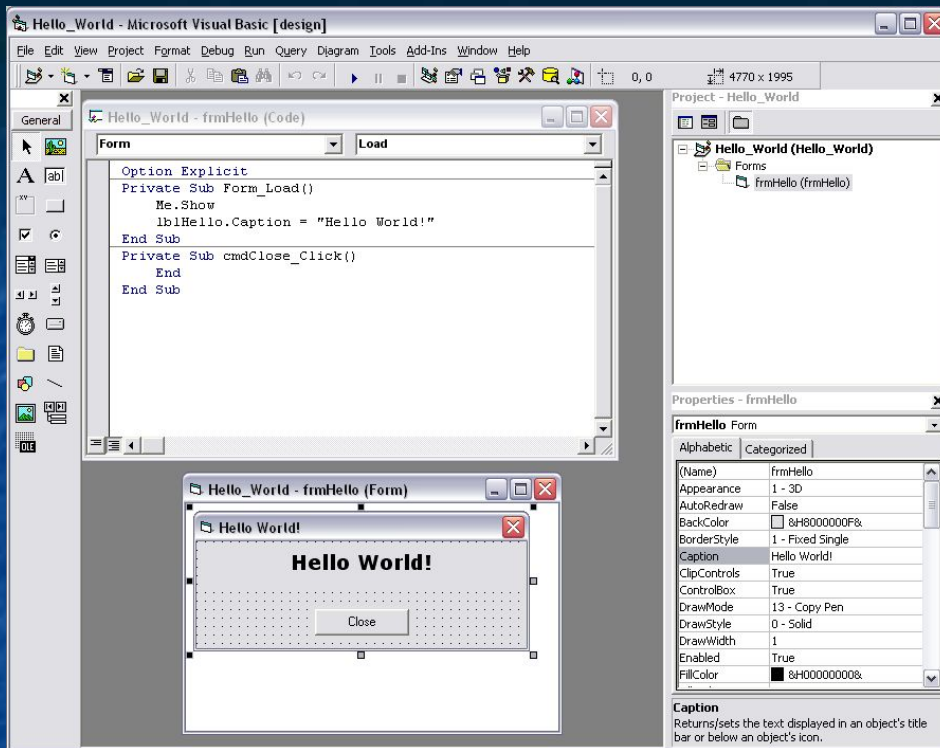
Hello_World - Microsoft Visual Basic [design]

File Edit View Project Format Debug Run Query Diagram Tools Add-Ins Window Help

0, 0

4770 x 1995

General

Hello_World - frmHello (Code)

Form

Load

Option Explicit
Private Sub Form_Load()
Me.Show
lblHello.Caption = "Hello World!"
End Sub
Private Sub cmdClose_Click()
End
End Sub

Project - Hello_World

Hello_World (Hello_World)
Forms
frmHello (frmHello)

Hello_World - frmHello (Form)

Hello World!

Hello World!

Close

Properties - frmHello

frmHello Form

Alphabetic Categorized

| | |
|---|---|
| (Name) | frmHello |
| Appearance | 1 - 3D |
| AutoRedraw | False |
| BackColor | &H8000000F& |
| BorderStyle | 1 - Fixed Single |
| Caption | Hello World! |
| ClipControls | True |
| ControlBox | True |
| DrawMode | 13 - Copy Pen |
| DrawStyle | 0 - Solid |
| DrawWidth | 1 |
| Enabled | True |
| FillColor | &H00000000& |

Caption
Returns/sets the text displayed in an object's title bar or below an object's icon.